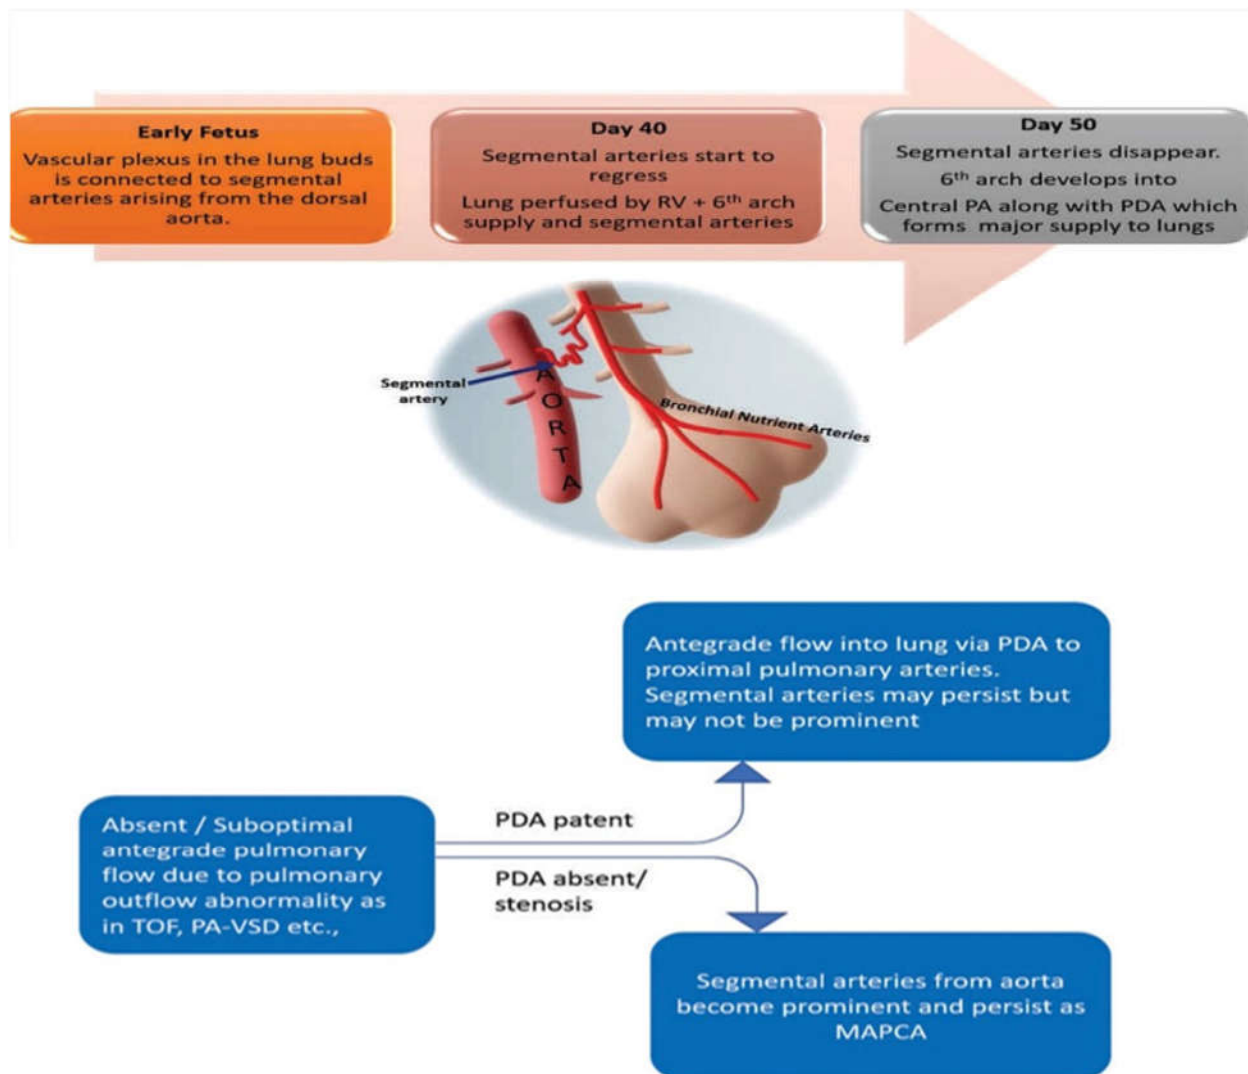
Early Fetus
Vascular plexus in the lung buds is connected to segmental arteries arising from the dorsal aorta.

Day 40
Segmental arteries start to regress
Lung perfused by RV + 6$^{th}$ arch supply and segmental arteries

Day 50
Segmental arteries disappear.
6$^{th}$ arch develops into
Central PA along with PDA which forms major supply to lungs

Segmental artery

AORTA

Bronchial Nutrient Arteries

Antegrade flow into lung via PDA to proximal pulmonary arteries. Segmental arteries may persist but may not be prominent

Absent / Suboptimal antegrade pulmonary flow due to pulmonary outflow abnormality as in TOF, PA-VSD etc.,

PDA patent

PDA absent/ stenosis

Segmental arteries from aorta become prominent and persist as MAPCA